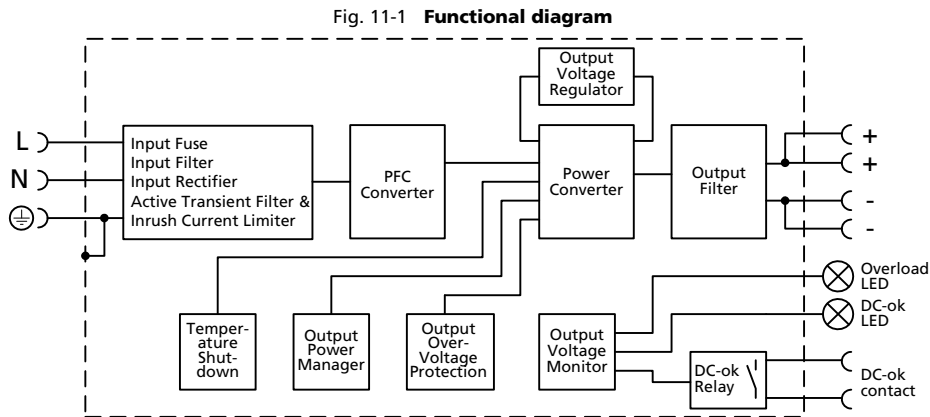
Fig. 11-1 **Functional diagram**

Output Voltage Regulator

L

N

Input Fuse
Input Filter
Input Rectifier
Active Transient Filter &
Inrush Current Limiter

PFC Converter

Power Converter

Output Filter

+

+

-

-

Overload LED

DC-ok LED

Temperature Shutdown

Output Power Manager

Output Over-Voltage Protection

Output Voltage Monitor

DC-ok Relay

DC-ok contact